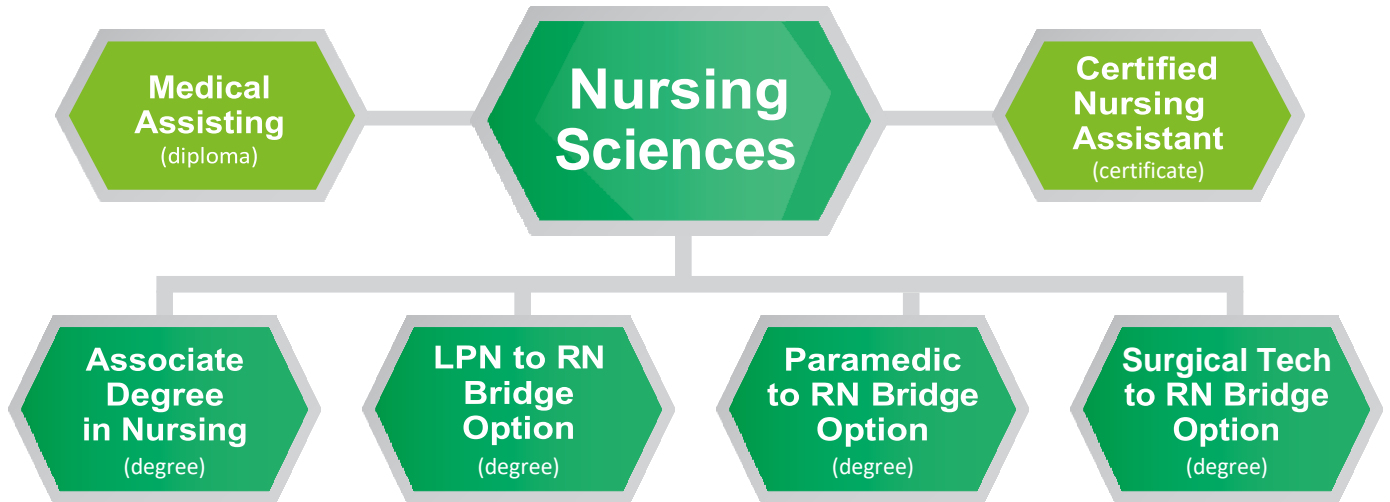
Medical Assisting
(diploma)

Nursing Sciences

Certified Nursing Assistant
(certificate)

Associate Degree in Nursing
(degree)

LPN to RN Bridge Option
(degree)

Paramedic to RN Bridge Option
(degree)

Surgical Tech to RN Bridge Option
(degree)